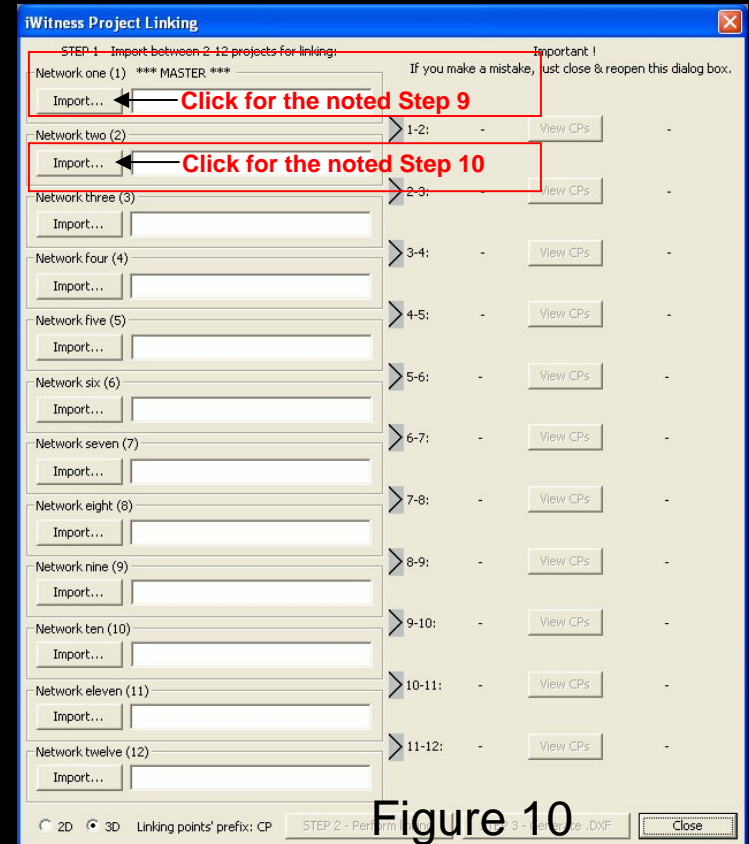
iWitness Project Linking

STEP 1 - Import between 2-12 projects for linking:

Important !
If you make a mistake, just close & reopen this dialog box.

Network one (1) *** MASTER ***
Import...
Click for the noted Step 9

Network two (2)
Import...
Click for the noted Step 10

Network three (3)
Import...

Network four (4)
Import...

Network five (5)
Import...

Network six (6)
Import...

Network seven (7)
Import...

Network eight (8)
Import...

Network nine (9)
Import...

Network ten (10)
Import...

Network eleven (11)
Import...

Network twelve (12)
Import...

1-2: - View CPs -
2-3: - View CPs -
3-4: - View CPs -
4-5: - View CPs -
5-6: - View CPs -
6-7: - View CPs -
7-8: - View CPs -
8-9: - View CPs -
9-10: - View CPs -
10-11: - View CPs -
11-12: - View CPs -

2D 3D Linking points' prefix: CP STEP 2 - Perform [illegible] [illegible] 3 - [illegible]e .DXF Close

Figure 10